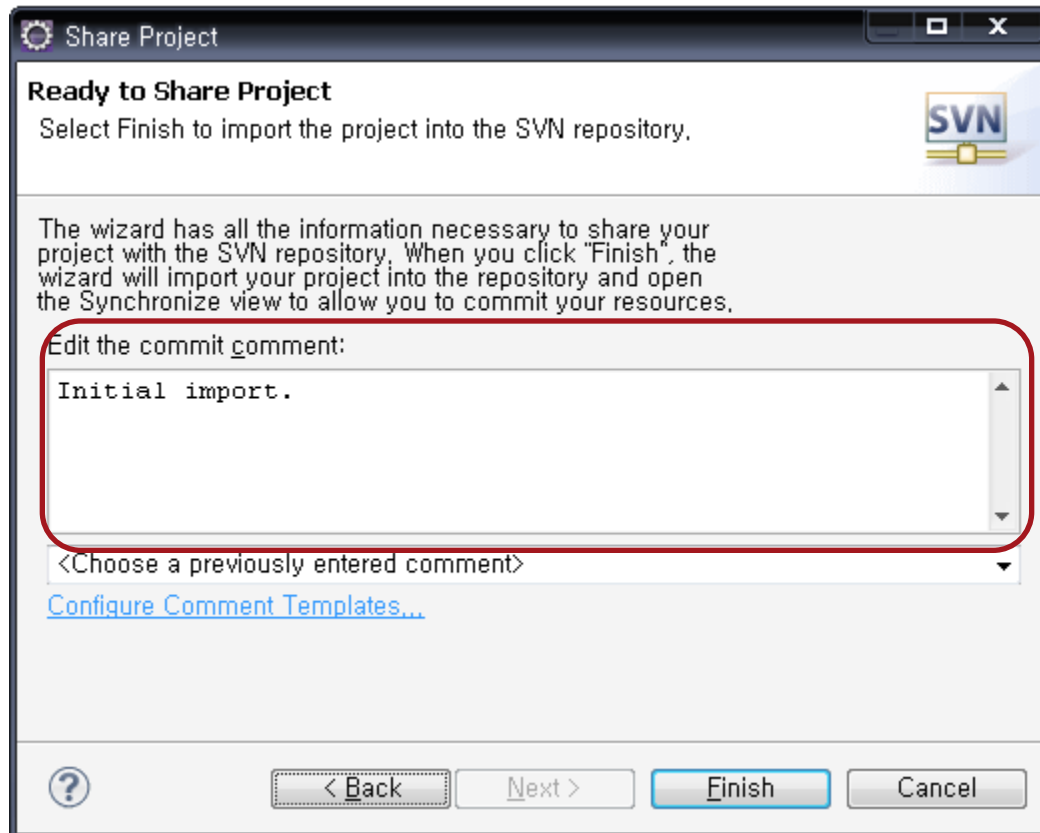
Share Project

Ready to Share Project
Select Finish to import the project into the SVN repository.

SVN

The wizard has all the information necessary to share your project with the SVN repository. When you click "Finish", the wizard will import your project into the repository and open the Synchronize view to allow you to commit your resources.

Edit the commit comment:

Initial import.

<Choose a previously entered comment>

Configure Comment Templates...

?

< Back

Next >

Finish

Cancel